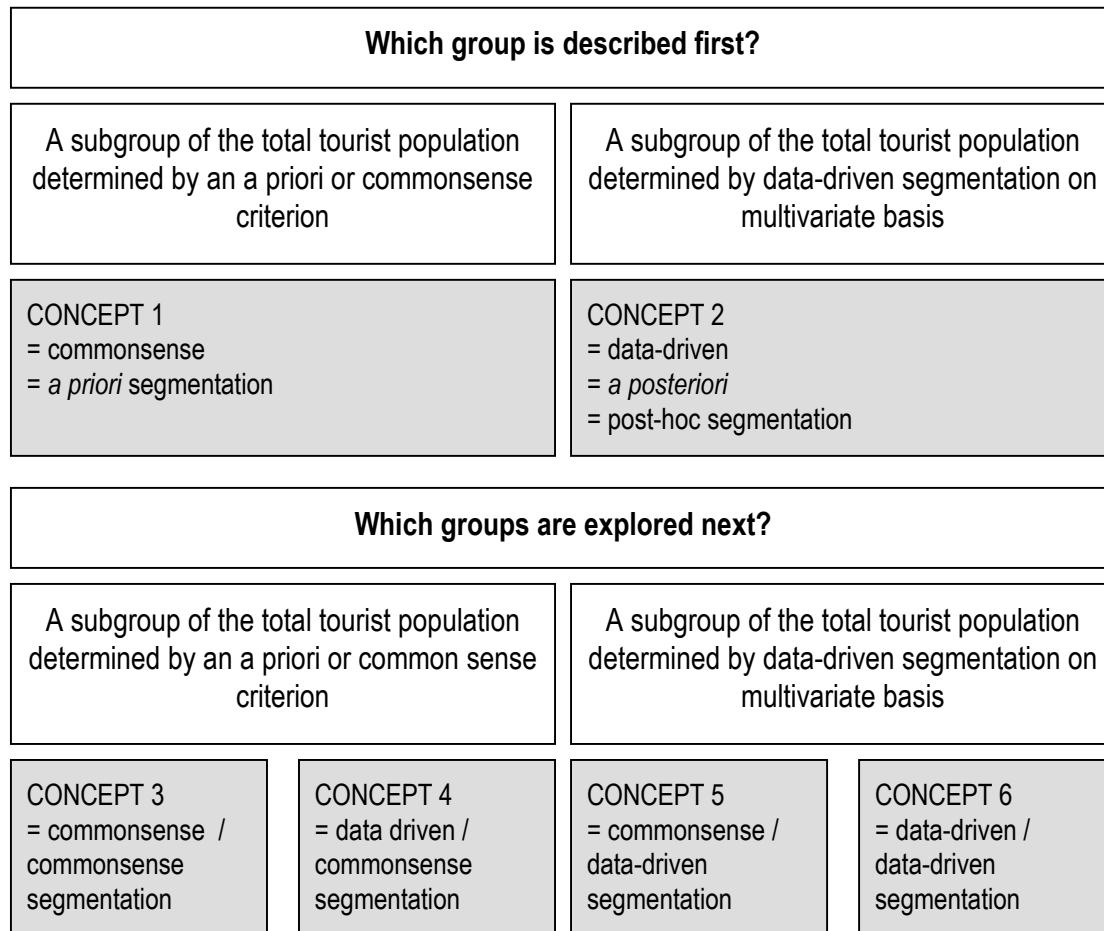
**Which group is described first?**

A subgroup of the total tourist population determined by an a priori or commonsense criterion

A subgroup of the total tourist population determined by data-driven segmentation on multivariate basis

CONCEPT 1
= commonsense
= *a priori* segmentation

CONCEPT 2
= data-driven
= *a posteriori*
= post-hoc segmentation

**Which groups are explored next?**

A subgroup of the total tourist population determined by an a priori or common sense criterion

A subgroup of the total tourist population determined by data-driven segmentation on multivariate basis

CONCEPT 3
= commonsense /
commonsense
segmentation

CONCEPT 4
= data driven /
commonsense
segmentation

CONCEPT 5
= commonsense /
data-driven
segmentation

CONCEPT 6
= data-driven /
data-driven
segmentation